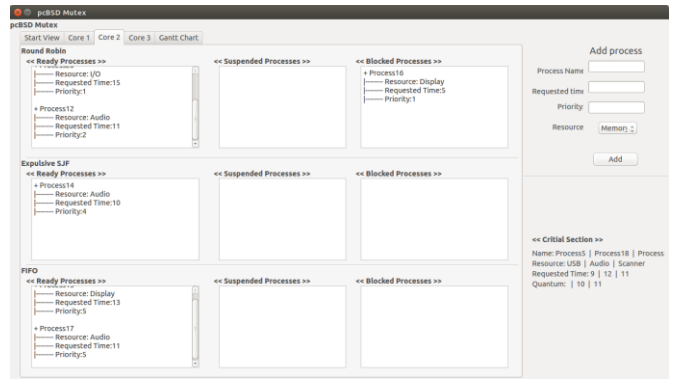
pcBSD Mutex

pcBSD Mutex

Start View | Core 1 | Core 2 | Core 3 | Gantt Chart

Round Robin

<< Ready Processes >>

Resource: I/O
Requested Time:15
Priority:1

+ Process12
Resource: Audio
Requested Time:11
Priority:2

<< Suspended Processes >>

<< Blocked Processes >>

+ Process16
Resource: Display
Requested Time:5
Priority:1

Expulsive SJF

<< Ready Processes >>

+ Process14
Resource: Audio
Requested Time:10
Priority:4

<< Suspended Processes >>

<< Blocked Processes >>

FIFO

<< Ready Processes >>

Resource: Display
Requested Time:13
Priority:5

+ Process17
Resource: Audio
Requested Time:11
Priority:5

<< Suspended Processes >>

<< Blocked Processes >>

Add process

Process Name

Requested time

Priority

Resource Memory

Add

<< Critial Section >>

Name: Process5 | Process18 | Process
Resource: USB | Audio | Scanner
Requested Time: 9 | 12 | 11
Quantum: | 10 | 11